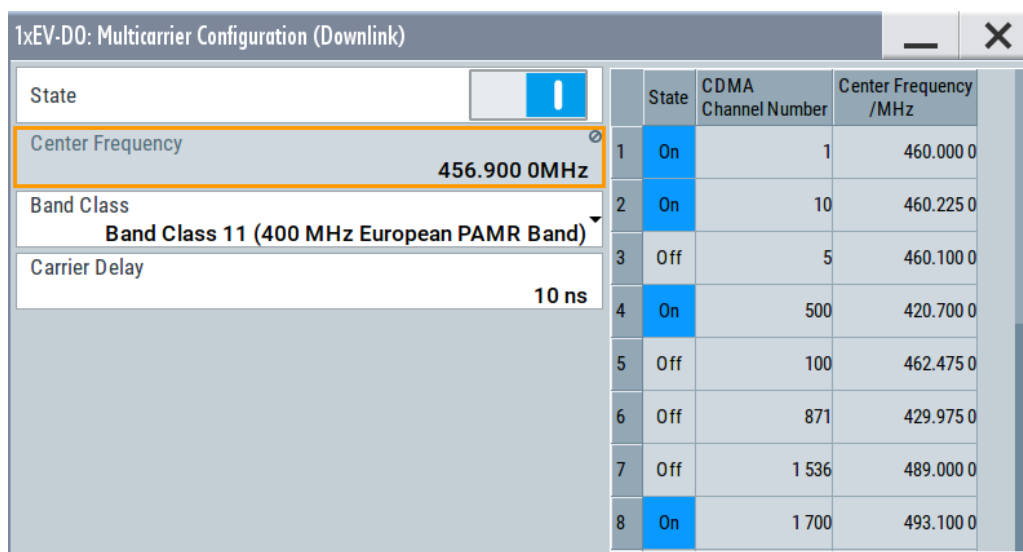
1xEV-DO: Multicarrier Configuration (Downlink)

State

Center Frequency
456.900 0MHz

Band Class
Band Class 11 (400 MHz European PAMR Band)

Carrier Delay
10 ns

| | State | CDMA Channel Number | Center Frequency /MHz |
|---|---|---|---|
| 1 | On | 1 | 460.000 0 |
| 2 | On | 10 | 460.225 0 |
| 3 | Off | 5 | 460.100 0 |
| 4 | On | 500 | 420.700 0 |
| 5 | Off | 100 | 462.475 0 |
| 6 | Off | 871 | 429.975 0 |
| 7 | Off | 1 536 | 489.000 0 |
| 8 | On | 1 700 | 493.100 0 |